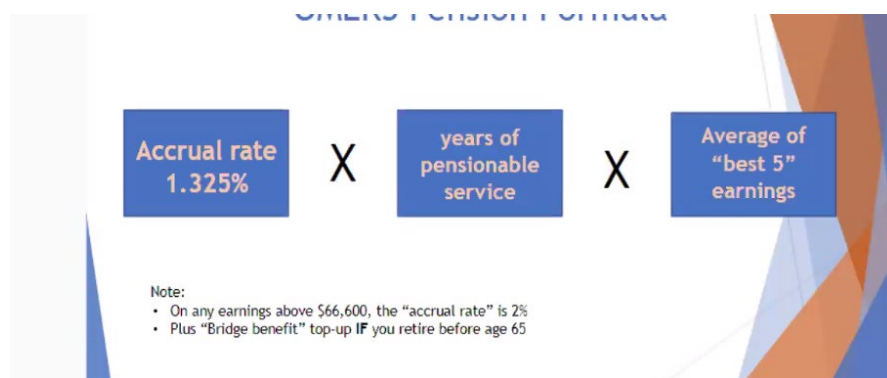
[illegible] Pension Formula

Accrual rate 1.325%

X

years of pensionable service

X

Average of "best 5" earnings

Note:
• On any earnings above $66,600, the "accrual rate" is 2%
• Plus "Bridge benefit" top-up IF you retire before age 65